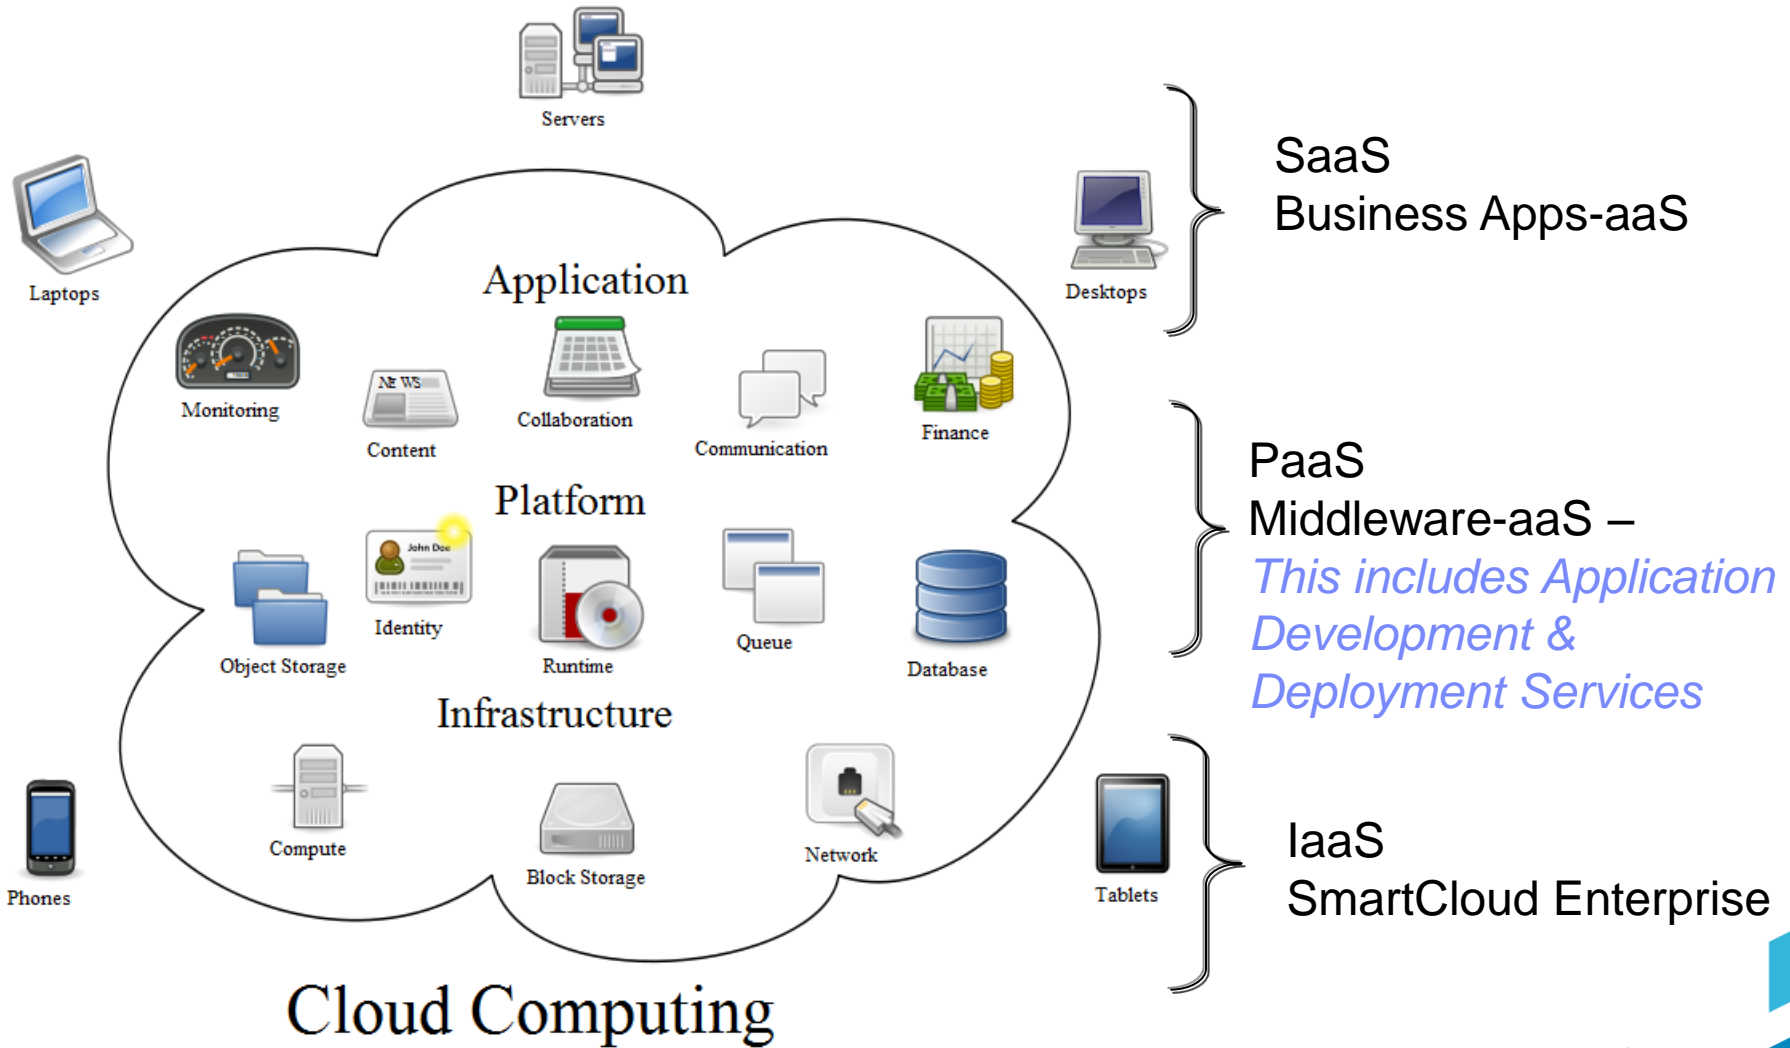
Servers

Laptops

Desktops

SaaS
Business Apps-aaS

Application

Monitoring

NEWS

Content

Collaboration

Communication

Finance

PaaS
Middleware-aaS –
This includes Application Development & Deployment Services

Platform

John Doe

Identity

Object Storage

Runtime

Queue

Database

Infrastructure

Compute

Block Storage

Network

Phones

Tablets

IaaS
SmartCloud Enterprise

Cloud Computing